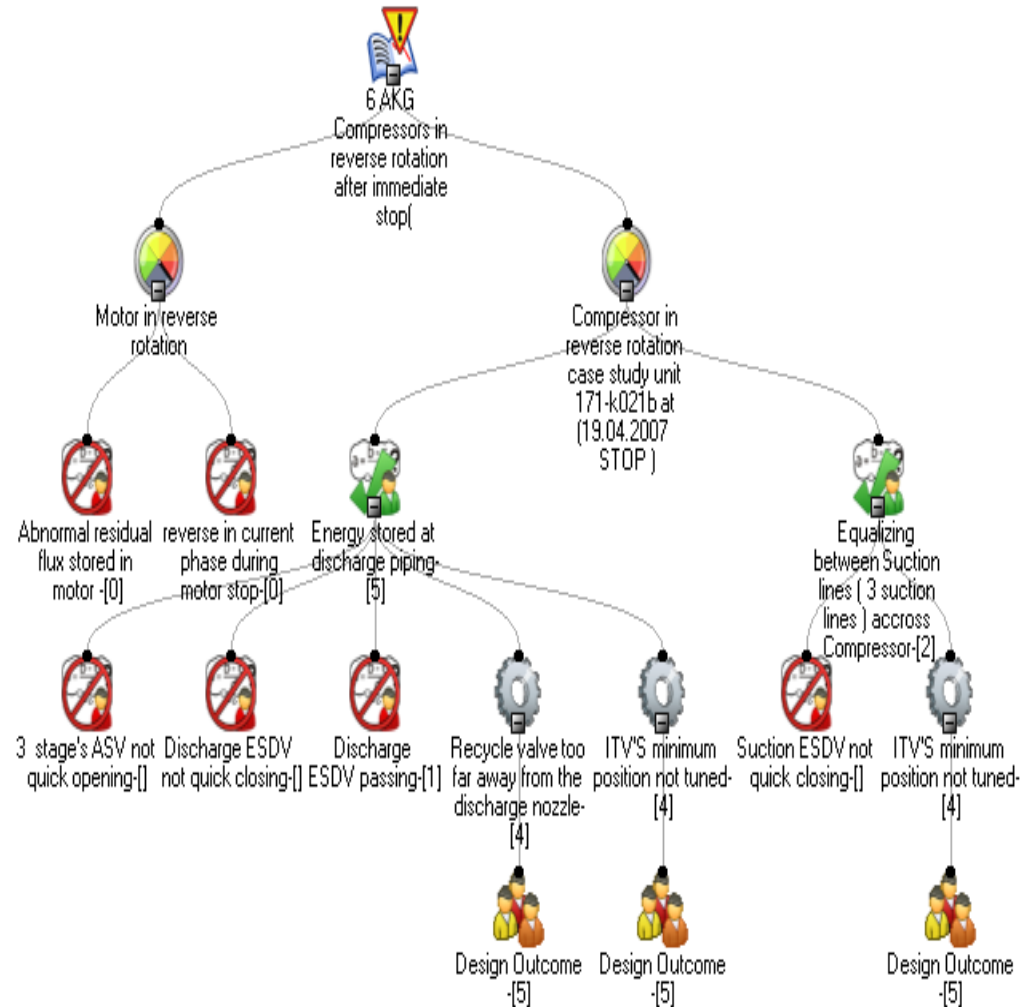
6 AKG Compressors in reverse rotation after immediate stop(

Motor in reverse rotation

Compressor in reverse rotation case study unit 171-k021b at (19.04.2007 STOP )

Abnormal residual flux stored in motor -[0]

reverse in current phase during motor stop-[0]

Energy stored at discharge piping-[5]

Equalizing between Suction lines ( 3 suction lines ) accross Compressor-[2]

3 stage's ASV not quick opening-[]

Discharge ESDV not quick closing-[]

Discharge ESDV passing-[1]

Recycle valve too far away from the discharge nozzle-[4]

ITV'S minimum position not tuned-[4]

Suction ESDV not quick closing-[]

ITV'S minimum position not tuned-[4]

Design Outcome -[5]

Design Outcome -[5]

Design Outcome -[5]